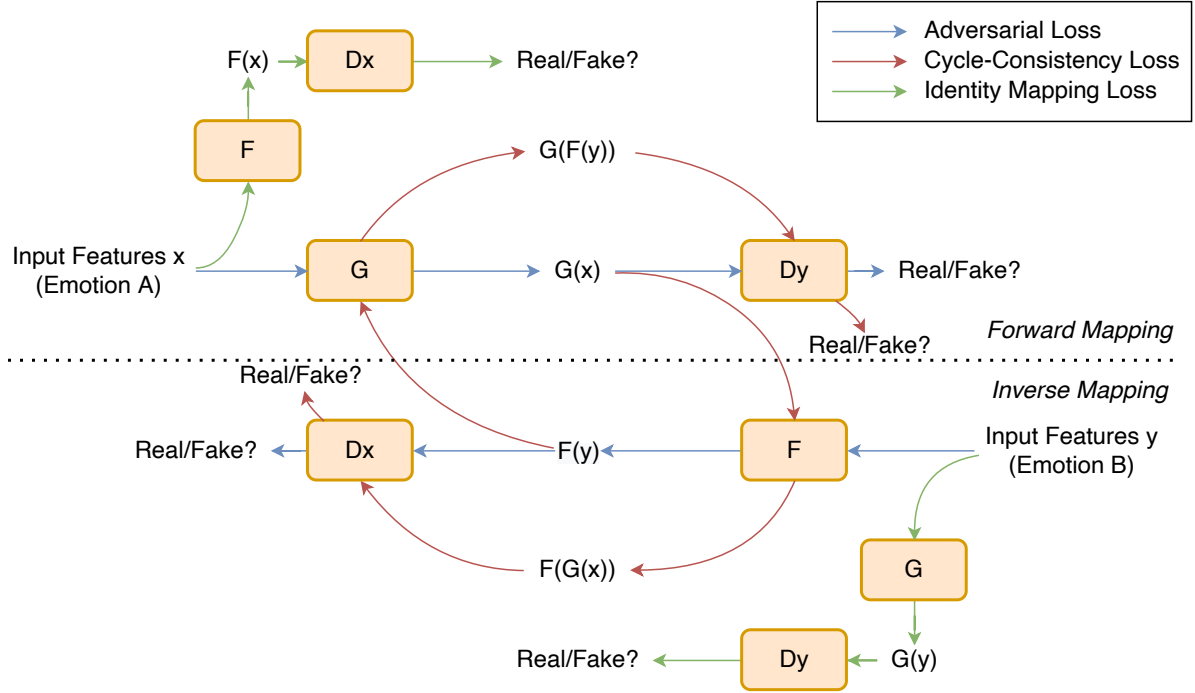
Adversarial Loss
Cycle-Consistency Loss
Identity Mapping Loss

F(x)
Dx
Real/Fake?

F

G(F(y))

Input Features x
(Emotion A)

G

G(x)

Dy

Real/Fake?

Real/Fake?

Forward Mapping

Inverse Mapping

Real/Fake?

Real/Fake?

Dx

F(y)

F

Input Features y
(Emotion B)

F(G(x))

G

Real/Fake?

Dy

G(y)